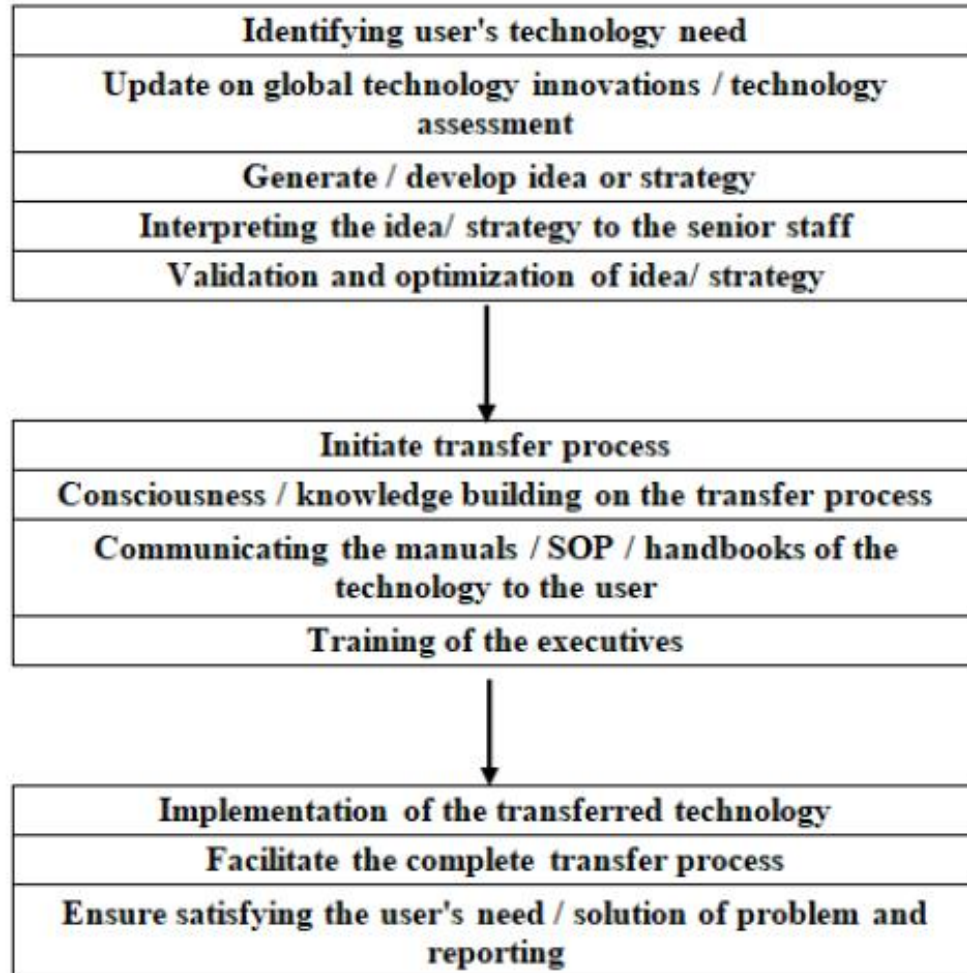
Identifying user's technology need

Update on global technology innovations / technology assessment

Generate / develop idea or strategy

Interpreting the idea/ strategy to the senior staff

Validation and optimization of idea/ strategy

Initiate transfer process

Consciousness / knowledge building on the transfer process

Communicating the manuals / SOP / handbooks of the technology to the user

Training of the executives

Implementation of the transferred technology

Facilitate the complete transfer process

Ensure satisfying the user's need / solution of problem and reporting